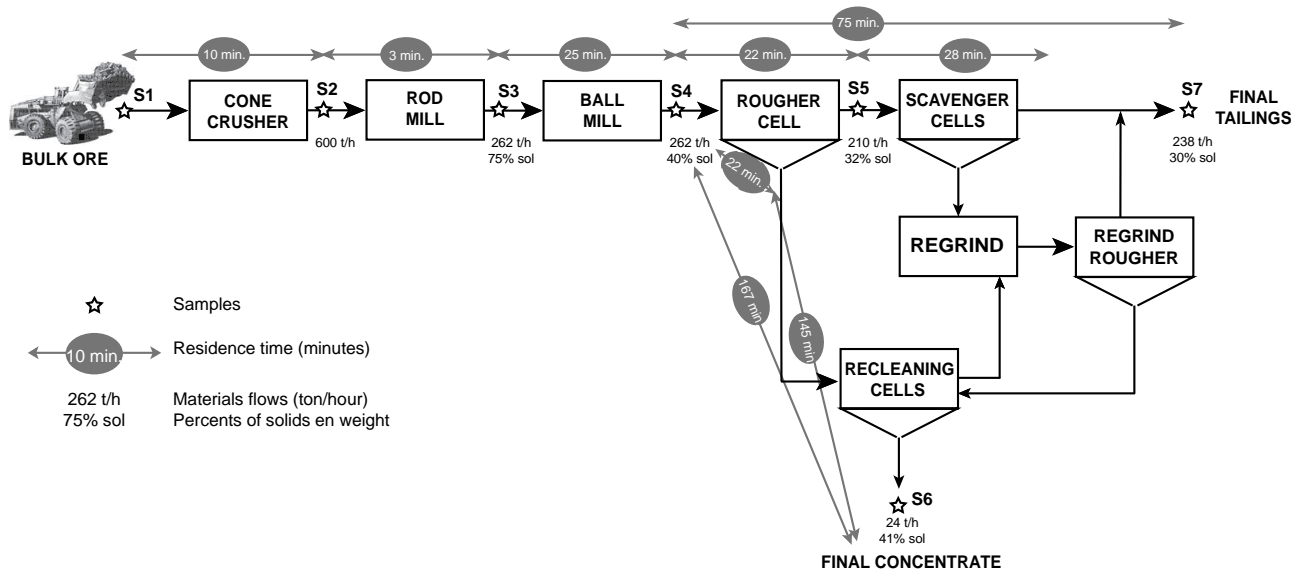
75 min.

10 min.
3 min.
25 min.
22 min.
28 min.

S1
BULK ORE

CONE CRUSHER
S2
600 t/h

ROD MILL
S3
262 t/h
75% sol

BALL MILL
S4
262 t/h
40% sol

ROUGHER CELL
S5
210 t/h
32% sol

SCAVENGER CELLS

S7
FINAL TAILINGS
238 t/h
30% sol

22 min.

REGRIND
REGRIND ROUGHER

167 min.
145 min.

RECLEANING CELLS

S6
24 t/h
41% sol
FINAL CONCENTRATE

☆ Samples

10 min. Residence time (minutes)

262 t/h Materials flows (ton/hour)
75% sol Percents of solids en weight